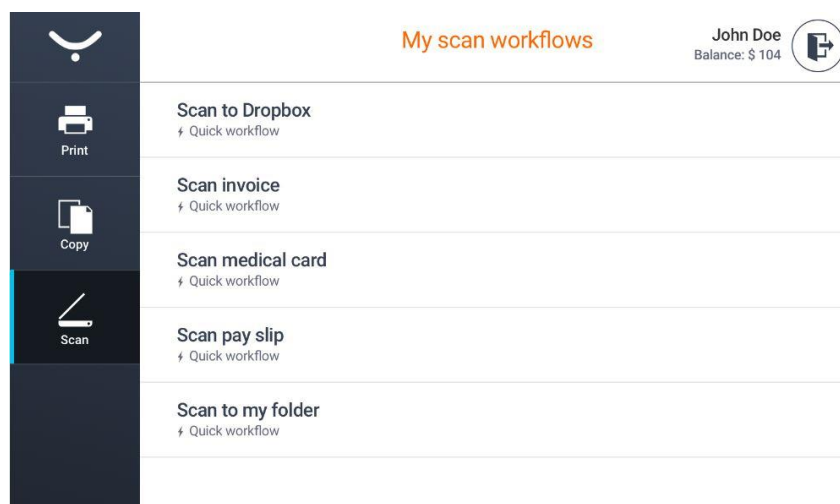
Print

Copy

Scan

My scan workflows

John Doe
Balance: $ 104

Scan to Dropbox
Quick workflow

Scan invoice
Quick workflow

Scan medical card
Quick workflow

Scan pay slip
Quick workflow

Scan to my folder
Quick workflow